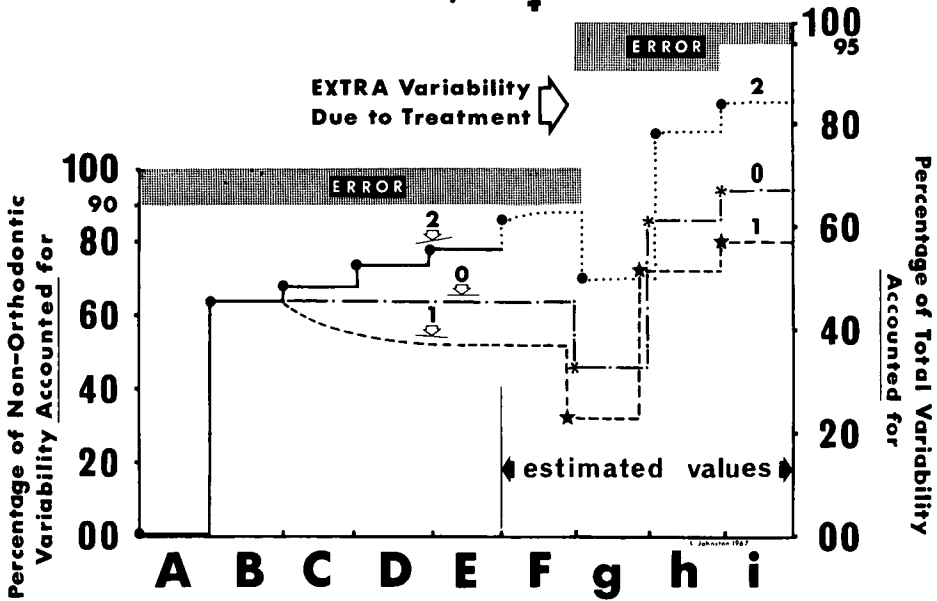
ERROR

100
95

EXTRA Variability Due to Treatment

100
90
80
60
40
20
00

ERROR

2
0
1

2
0
1

80
60
40
20
00

Percentage of Non-Orthodontic Variability Accounted for

Percentage of Total Variability Accounted for

estimated values

L. Johnston 1967

A B C D E F g h i